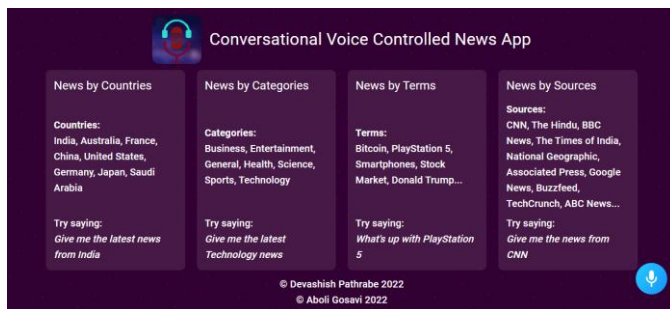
Conversational Voice Controlled News App

News by Countries

Countries:
India, Australia, France, China, United States, Germany, Japan, Saudi Arabia

Try saying:
Give me the latest news from India

News by Categories

Categories:
Business, Entertainment, General, Health, Science, Sports, Technology

Try saying:
Give me the latest Technology news

News by Terms

Terms:
Bitcoin, PlayStation 5, Smartphones, Stock Market, Donald Trump...

Try saying:
What's up with PlayStation 5

News by Sources

Sources:
CNN, The Hindu, BBC News, The Times of India, National Geographic, Associated Press, Google News, Buzzfeed, TechCrunch, ABC News...

Try saying:
Give me the news from CNN

© Devashish Pathrabe 2022
© Aboli Gosavi 2022